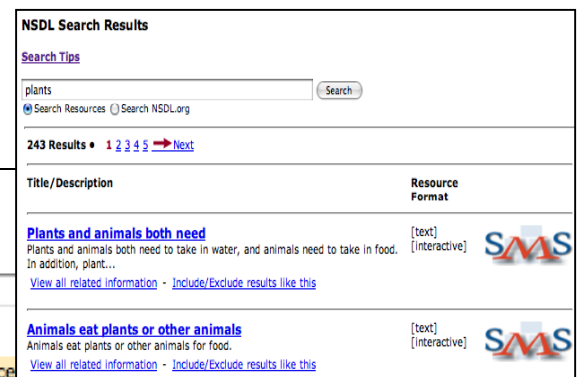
NSDL Search Results

Search Tips

plants

Search

Search Resources Search NSDL.org

243 Results • 1 2 3 4 5 Next

| Title/Description | Resource Format | |
|---|---|---|
| **Plants and animals both need**<br>Plants and animals both need to take in water, and animals need to take in food. In addition, plant...<br>View all related information - Include/Exclude results like this | [text]<br>[interactive] | SMS |
| **Animals eat plants or other animals**<br>Animals eat plants or other animals for food.<br>View all related information - Include/Exclude results like this | [text]<br>[interactive] | SMS |

ce